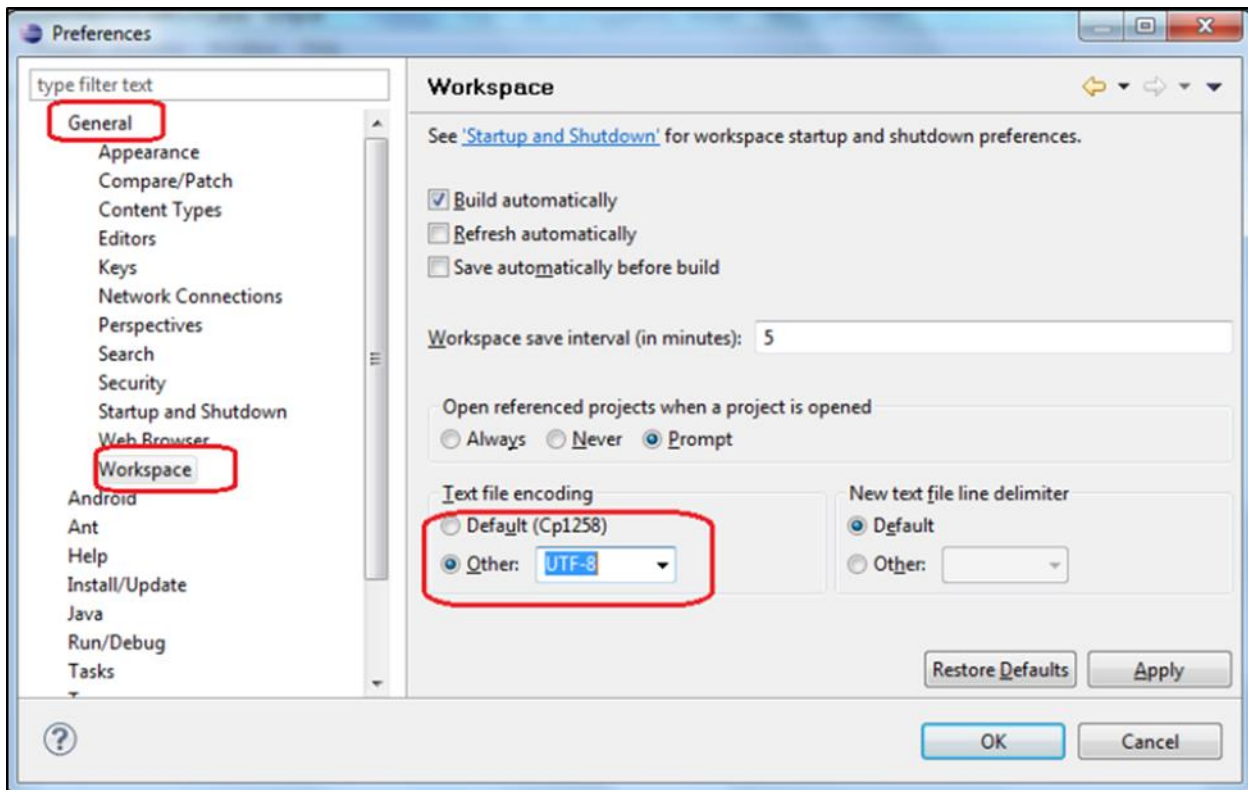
Preferences

type filter text

General
Appearance
Compare/Patch
Content Types
Editors
Keys
Network Connections
Perspectives
Search
Security
Startup and Shutdown
Web Browser
Workspace
Android
Ant
Help
Install/Update
Java
Run/Debug
Tasks

Workspace

See 'Startup and Shutdown' for workspace startup and shutdown preferences.

Build automatically
Refresh automatically
Save automatically before build

Workspace save interval (in minutes): 5

Open referenced projects when a project is opened
Always Never Prompt

Text file encoding
Default (Cp1258)
Other: UTF-8

New text file line delimiter
Default
Other:

Restore Defaults Apply

OK Cancel